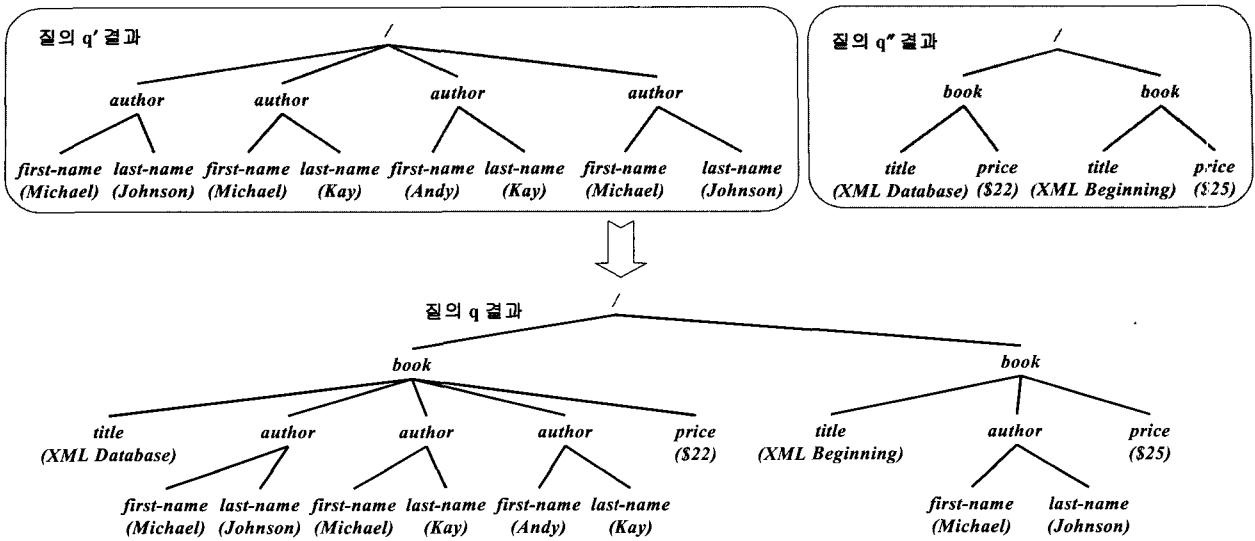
질의 q′ 결과

/

author author author author

first-name (Michael) last-name (Johnson) first-name (Michael) last-name (Kay) first-name (Andy) last-name (Kay) first-name (Michael) last-name (Johnson)

질의 q″ 결과

/

book book

title (XML Database) price ($22) title (XML Beginning) price ($25)

질의 q 결과

/

book book

title (XML Database) author author author price ($22)

first-name (Michael) last-name (Johnson) first-name (Michael) last-name (Kay) first-name (Andy) last-name (Kay)

title (XML Beginning) author price ($25)

first-name (Michael) last-name (Johnson)